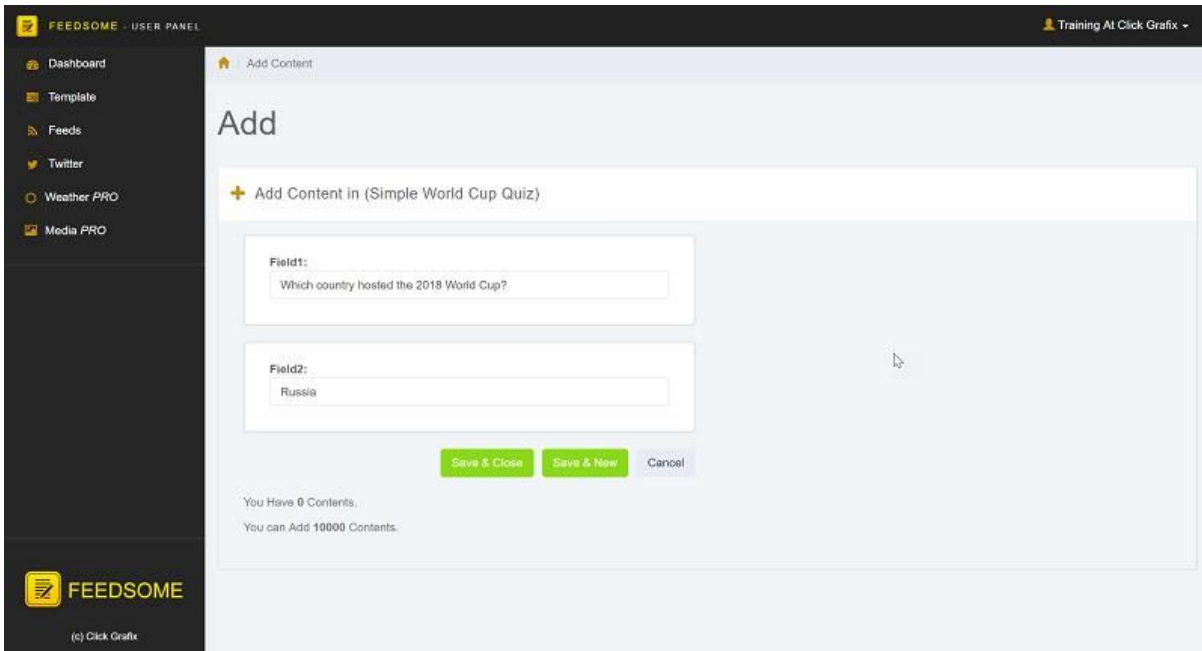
FEEDSOME - USER PANEL

Training At Click Grafix

Dashboard
Template
Feeds
Twitter
Weather PRO
Media PRO

Add Content

Add

Add Content in (Simple World Cup Quiz)

Field1:
Which country hosted the 2018 World Cup?

Field2:
Russia

Save & Close
Save & New
Cancel

You Have 0 Contents.
You can Add 10000 Contents.

FEEDSOME
(c) Click Grafix